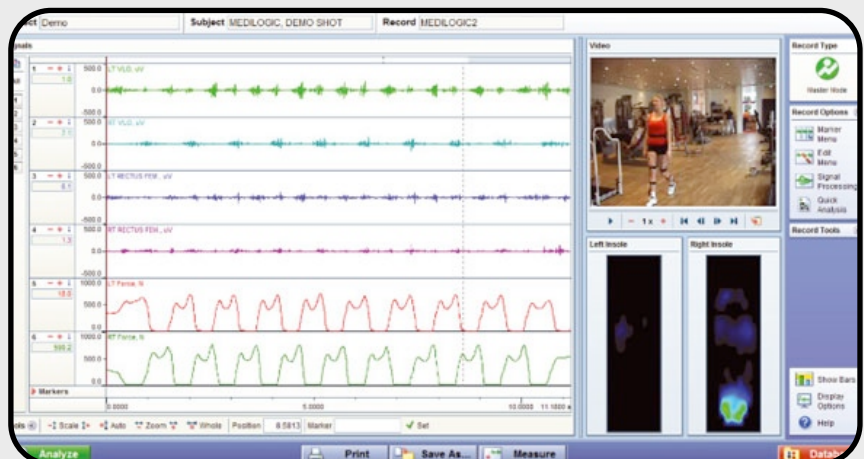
ct Demo
Subject MEDILOGIC, DEMO SHOT
Record MEDILOGIC2

nals

1 LT VLO, uV 500.0 1.0 0.0 -500.0
2 RT VLO, uV 500.0 0.0 -500.0
3 LT RECTUS FEM., uV 500.0 0.1 0.0 -500.0
4 RT RECTUS FEM., uV 500.0 1.3 0.0 -500.0
5 LT Force, N 1000.0 18.0 500.0 0.0
6 RT Force, N 1000.0 500.2 500.0 0.0

Markers

0.0000 5.0000 10.0000 11.1000

ols Scale Auto Zoom Whole Position 8.5813 Marker Set

Video
1x

Left Insole
Right Insole

Record Type
Master Mode

Record Options
Marker Menu
Edit Menu
Signal Processing
Quick Analysis

Record Tools

Show Bars
Display Options
Help

Analyze
Print
Save As...
Measure
Datab